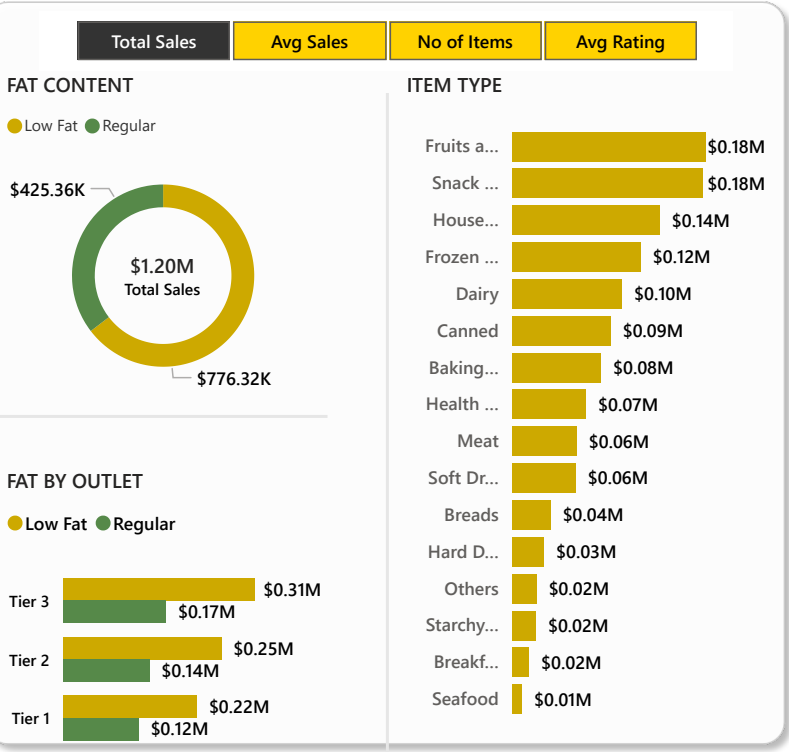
Total Sales
Avg Sales
No of Items
Avg Rating

FAT CONTENT
Low Fat Regular
$425.36K
$1.20M
Total Sales
$776.32K

FAT BY OUTLET
Low Fat Regular
Tier 3
$0.31M
$0.17M
Tier 2
$0.25M
$0.14M
Tier 1
$0.22M
$0.12M

ITEM TYPE
Fruits a... $0.18M
Snack ... $0.18M
House... $0.14M
Frozen ... $0.12M
Dairy $0.10M
Canned $0.09M
Baking... $0.08M
Health ... $0.07M
Meat $0.06M
Soft Dr... $0.06M
Breads $0.04M
Hard D... $0.03M
Others $0.02M
Starchy... $0.02M
Breakf... $0.02M
Seafood $0.01M